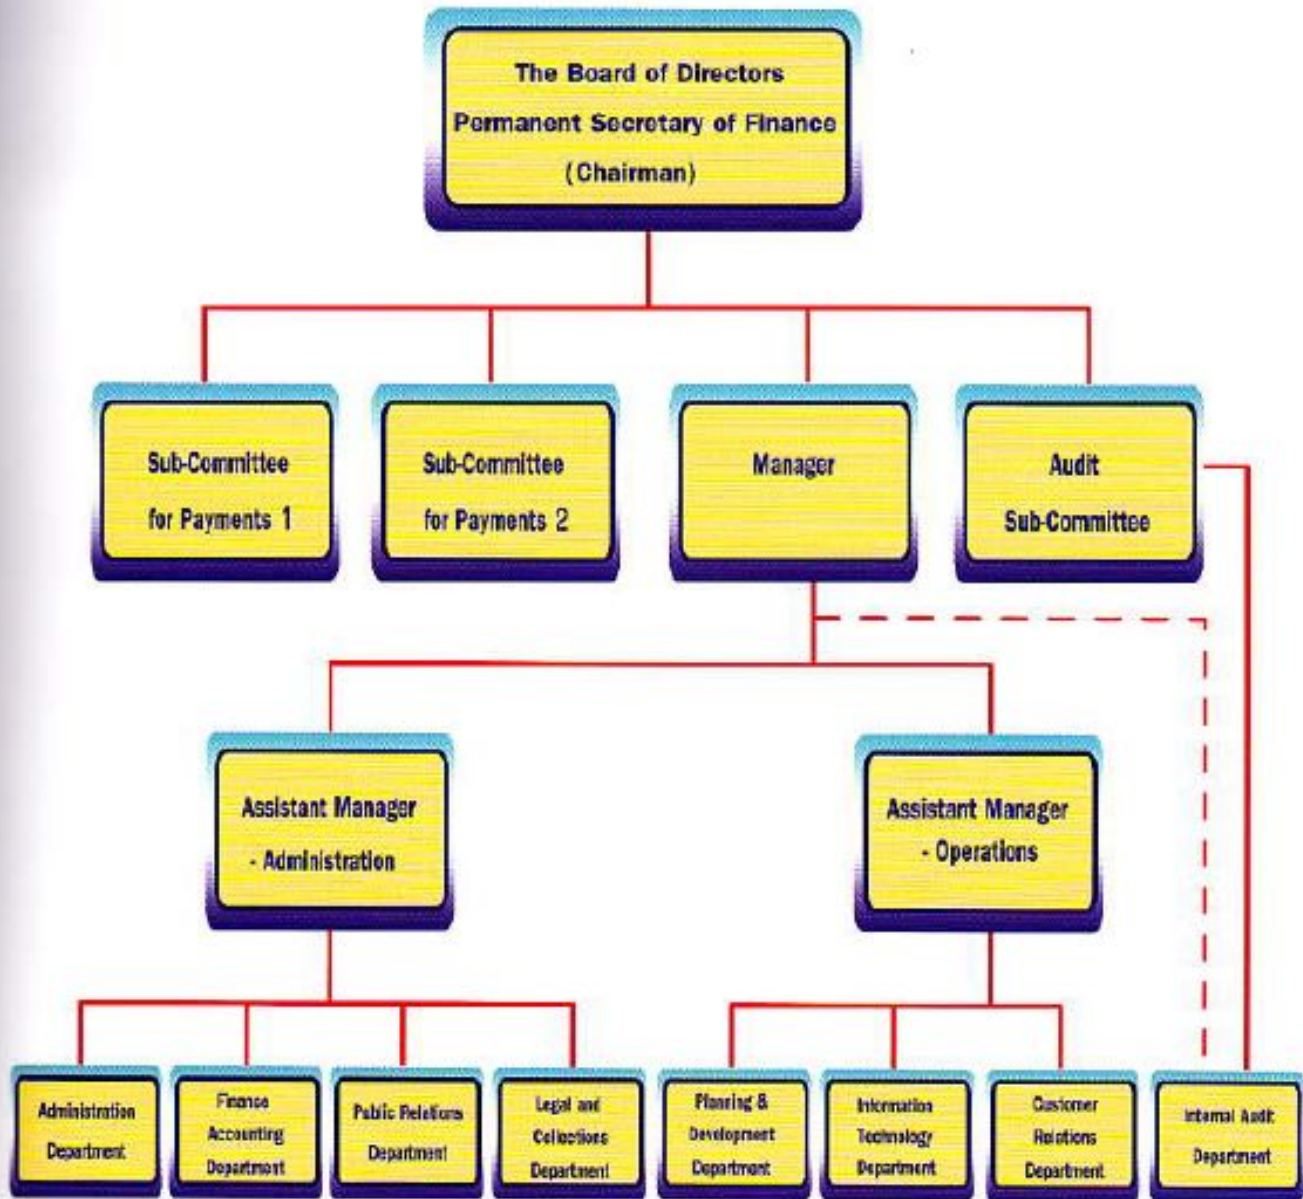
The Board of Directors
Permanent Secretary of Finance
(Chairman)

Sub-Committee for Payments 1

Sub-Committee for Payments 2

Manager

Audit Sub-Committee

Assistant Manager - Administration

Assistant Manager - Operations

Administration Department

Finance Accounting Department

Public Relations Department

Legal and Collections Department

Planning & Development Department

Information Technology Department

Customer Relations Department

Internal Audit Department